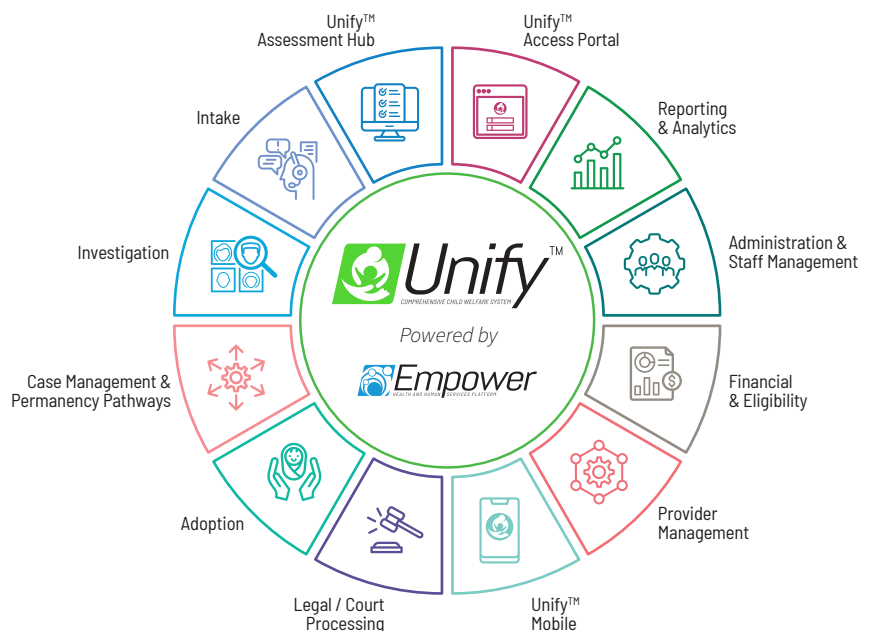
Unify™
Assessment Hub

Unify™
Access Portal

Intake

Reporting
& Analytics

Investigation

Unify™
COMPREHENSIVE CHILD WELFARE SYSTEM

Powered by

Empower
HEALTH AND HUMAN SERVICES PLATFORM

Administration &
Staff Management

Case Management &
Permanency Pathways

Financial
& Eligibility

Adoption

Provider
Management

Legal / Court
Processing

Unify™
Mobile